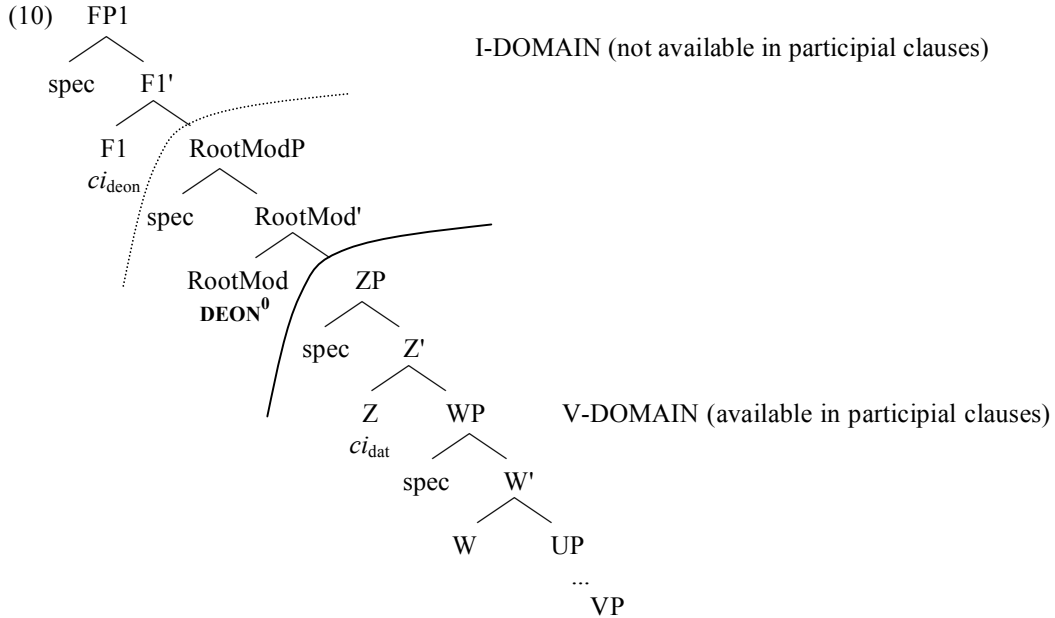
(10) FP1

spec F1'

F1 $ci_{\text{deon}}$ RootModP

spec RootMod'

RootMod **DEON$^0$** ZP

spec Z'

Z $ci_{\text{dat}}$ WP

spec W'

W UP

...

VP

I-DOMAIN (not available in participial clauses)

V-DOMAIN (available in participial clauses)